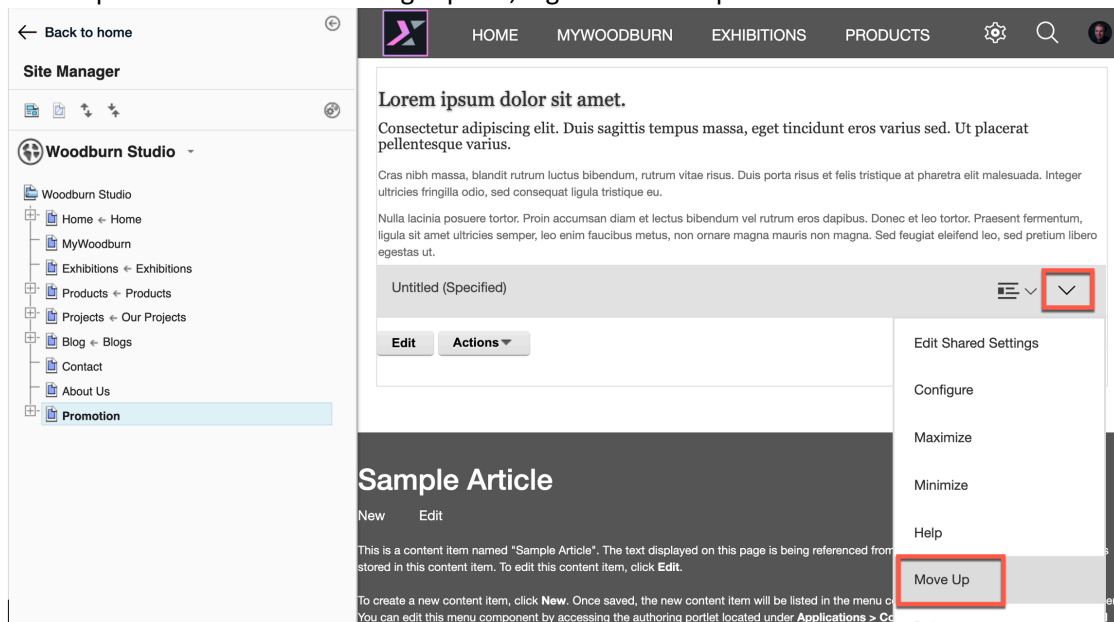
← Back to home

Site Manager

Woodburn Studio

Woodburn Studio
Home ← Home
MyWoodburn
Exhibitions ← Exhibitions
Products ← Products
Projects ← Our Projects
Blog ← Blogs
Contact
About Us
Promotion

HOME MYWOODBURN EXHIBITIONS PRODUCTS

Lorem ipsum dolor sit amet.

Consectetur adipiscing elit. Duis sagittis tempus massa, eget tincidunt eros varius sed. Ut placerat pellentesque varius.

Cras nibh massa, blandit rutrum luctus bibendum, rutrum vitae risus. Duis porta risus et felis tristique at pharetra elit malesuada. Integer ultricies fringilla odio, sed consequat ligula tristique eu.

Nulla lacinia posuere tortor. Proin accumsan diam et lectus bibendum vel rutrum eros dapibus. Donec et leo tortor. Praesent fermentum, ligula sit amet ultricies semper, leo enim faucibus metus, non ornare magna mauris non magna. Sed feugiat eleifend leo, sed pretium libero egestas ut.

Untitled (Specified)

Edit Actions

Edit Shared Settings
Configure
Maximize
Minimize
Help
Move Up

Sample Article

New Edit

This is a content item named "Sample Article". The text displayed on this page is being referenced from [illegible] stored in this content item. To edit this content item, click **Edit**.

To create a new content item, click **New**. Once saved, the new content item will be listed in the menu c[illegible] You can edit this menu component by accessing the authoring portlet located under **Applications > C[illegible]**